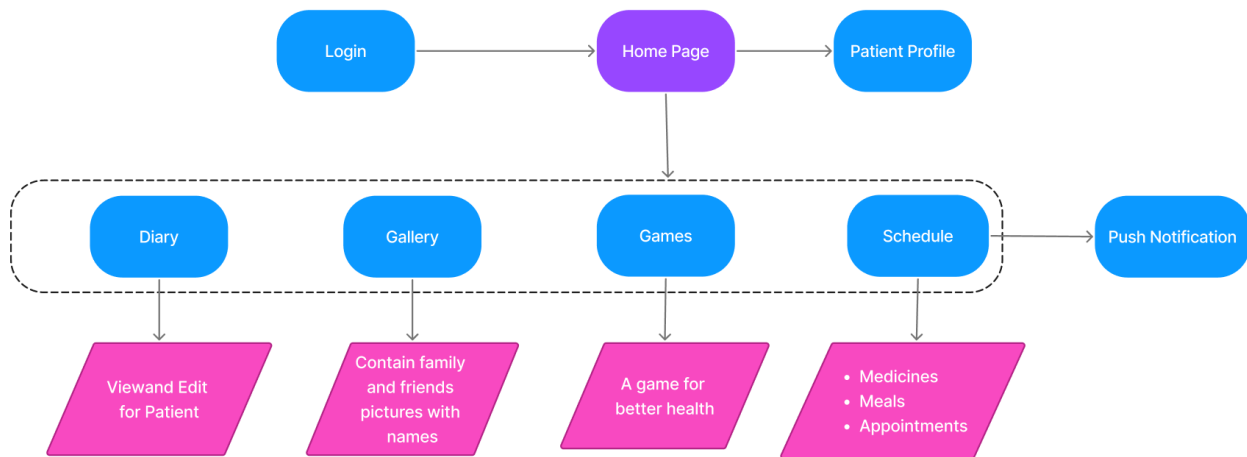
Login

Home Page

Patient Profile

Diary

Gallery

Games

Schedule

Push Notification

Viewand Edit for Patient

Contain family and friends pictures with names

A game for better health

- Medicines
- Meals
- Appointments